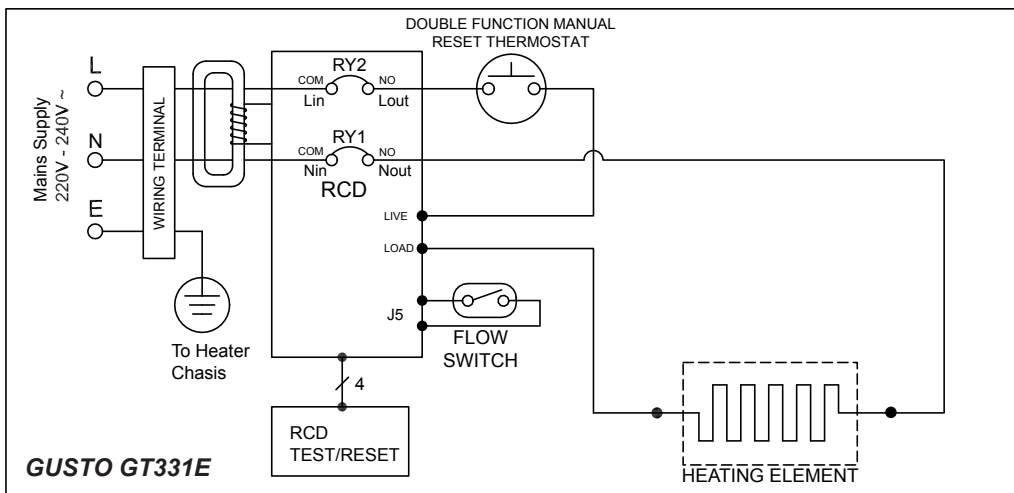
DOUBLE FUNCTION MANUAL RESET THERMOSTAT

L

N

E

Mains Supply 220V - 240V ~

WIRING TERMINAL

RY2
COM
NO
Lin
Lout

RY1
COM
NO
Nin
Nout

RCD

LIVE

LOAD

J5

FLOW SWITCH

To Heater Chasis

4

RCD TEST/RESET

GUSTO GT331E

HEATING ELEMENT